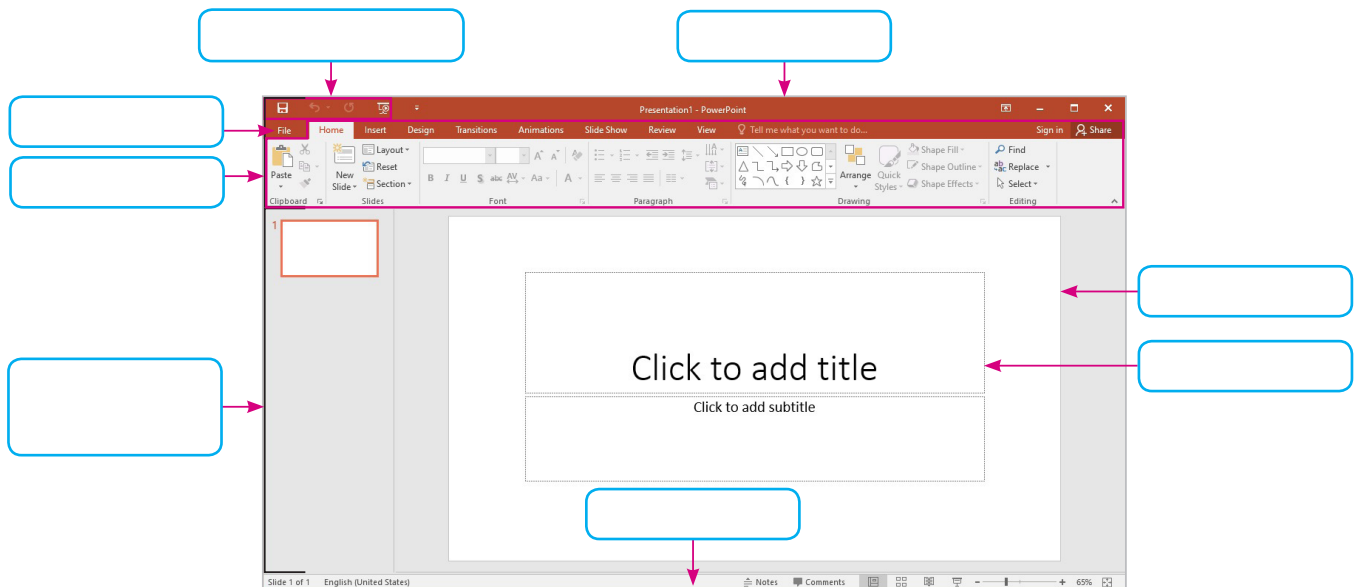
Presentation1 - PowerPoint

File Home Insert Design Transitions Animations Slide Show Review View Tell me what you want to do... Sign in Share

Paste
Clipboard
New Slide
Layout
Reset
Section
Slides
A A
B I U S abc AV Aa A
Font
Paragraph
Arrange
Quick Styles
Shape Fill
Shape Outline
Shape Effects
Drawing
Find
Replace
Select
Editing

1

Click to add title

Click to add subtitle

Slide 1 of 1 English (United States) Notes Comments 65%